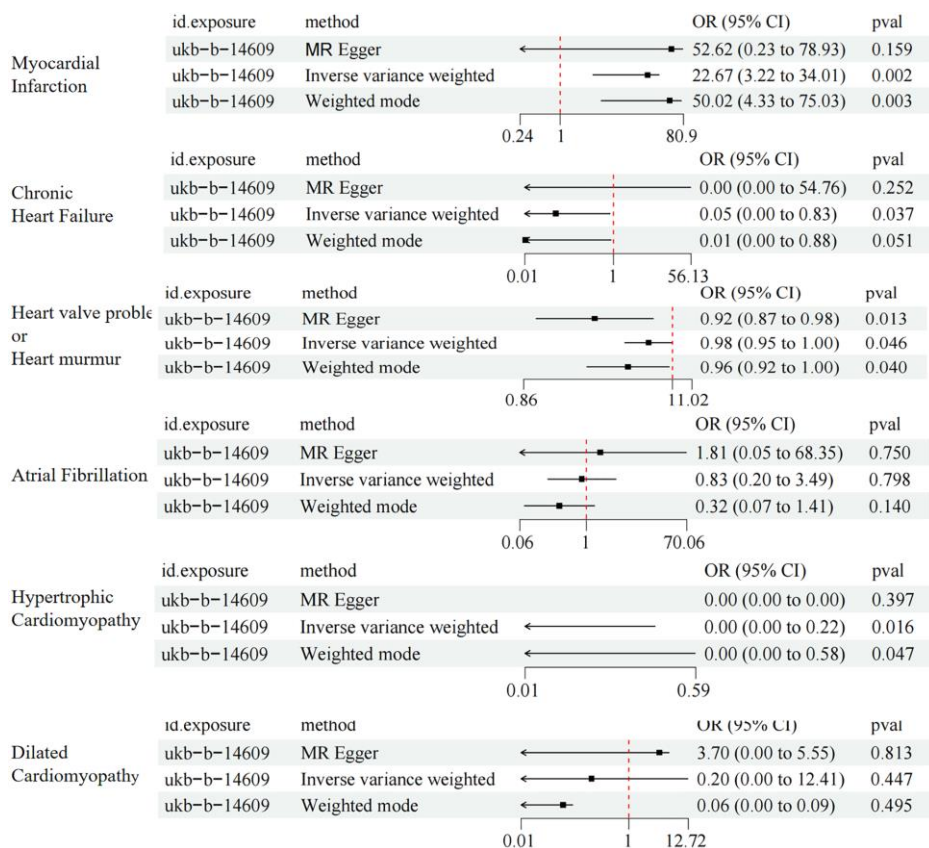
Myocardial Infarction

| id.exposure | method | OR (95% CI) | pval |
|---|---|---|---|
| ukb-b-14609 | MR Egger | 52.62 (0.23 to 78.93) | 0.159 |
| ukb-b-14609 | Inverse variance weighted | 22.67 (3.22 to 34.01) | 0.002 |
| ukb-b-14609 | Weighted mode | 50.02 (4.33 to 75.03) | 0.003 |

0.24 1 80.9

Chronic Heart Failure

| id.exposure | method | OR (95% CI) | pval |
|---|---|---|---|
| ukb-b-14609 | MR Egger | 0.00 (0.00 to 54.76) | 0.252 |
| ukb-b-14609 | Inverse variance weighted | 0.05 (0.00 to 0.83) | 0.037 |
| ukb-b-14609 | Weighted mode | 0.01 (0.00 to 0.88) | 0.051 |

0.01 1 56.13

Heart valve proble or Heart murmur

| id.exposure | method | OR (95% CI) | pval |
|---|---|---|---|
| ukb-b-14609 | MR Egger | 0.92 (0.87 to 0.98) | 0.013 |
| ukb-b-14609 | Inverse variance weighted | 0.98 (0.95 to 1.00) | 0.046 |
| ukb-b-14609 | Weighted mode | 0.96 (0.92 to 1.00) | 0.040 |

0.86 11.02

Atrial Fibrillation

| id.exposure | method | OR (95% CI) | pval |
|---|---|---|---|
| ukb-b-14609 | MR Egger | 1.81 (0.05 to 68.35) | 0.750 |
| ukb-b-14609 | Inverse variance weighted | 0.83 (0.20 to 3.49) | 0.798 |
| ukb-b-14609 | Weighted mode | 0.32 (0.07 to 1.41) | 0.140 |

0.06 1 70.06

Hypertrophic Cardiomyopathy

| id.exposure | method | OR (95% CI) | pval |
|---|---|---|---|
| ukb-b-14609 | MR Egger | 0.00 (0.00 to 0.00) | 0.397 |
| ukb-b-14609 | Inverse variance weighted | 0.00 (0.00 to 0.22) | 0.016 |
| ukb-b-14609 | Weighted mode | 0.00 (0.00 to 0.58) | 0.047 |

0.01 0.59

Dilated Cardiomyopathy

| id.exposure | method | OR (95% CI) | pval |
|---|---|---|---|
| ukb-b-14609 | MR Egger | 3.70 (0.00 to 5.55) | 0.813 |
| ukb-b-14609 | Inverse variance weighted | 0.20 (0.00 to 12.41) | 0.447 |
| ukb-b-14609 | Weighted mode | 0.06 (0.00 to 0.09) | 0.495 |

0.01 1 12.72